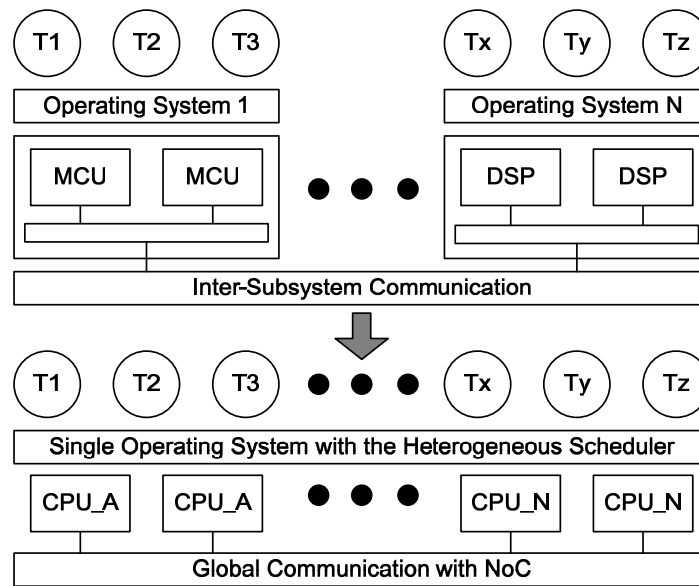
T1 T2 T3 Tx Ty Tz

Operating System 1

Operating System N

MCU MCU

DSP DSP

Inter-Subsystem Communication

T1 T2 T3 Tx Ty Tz

Single Operating System with the Heterogeneous Scheduler

CPU_A CPU_A CPU_N CPU_N

Global Communication with NoC